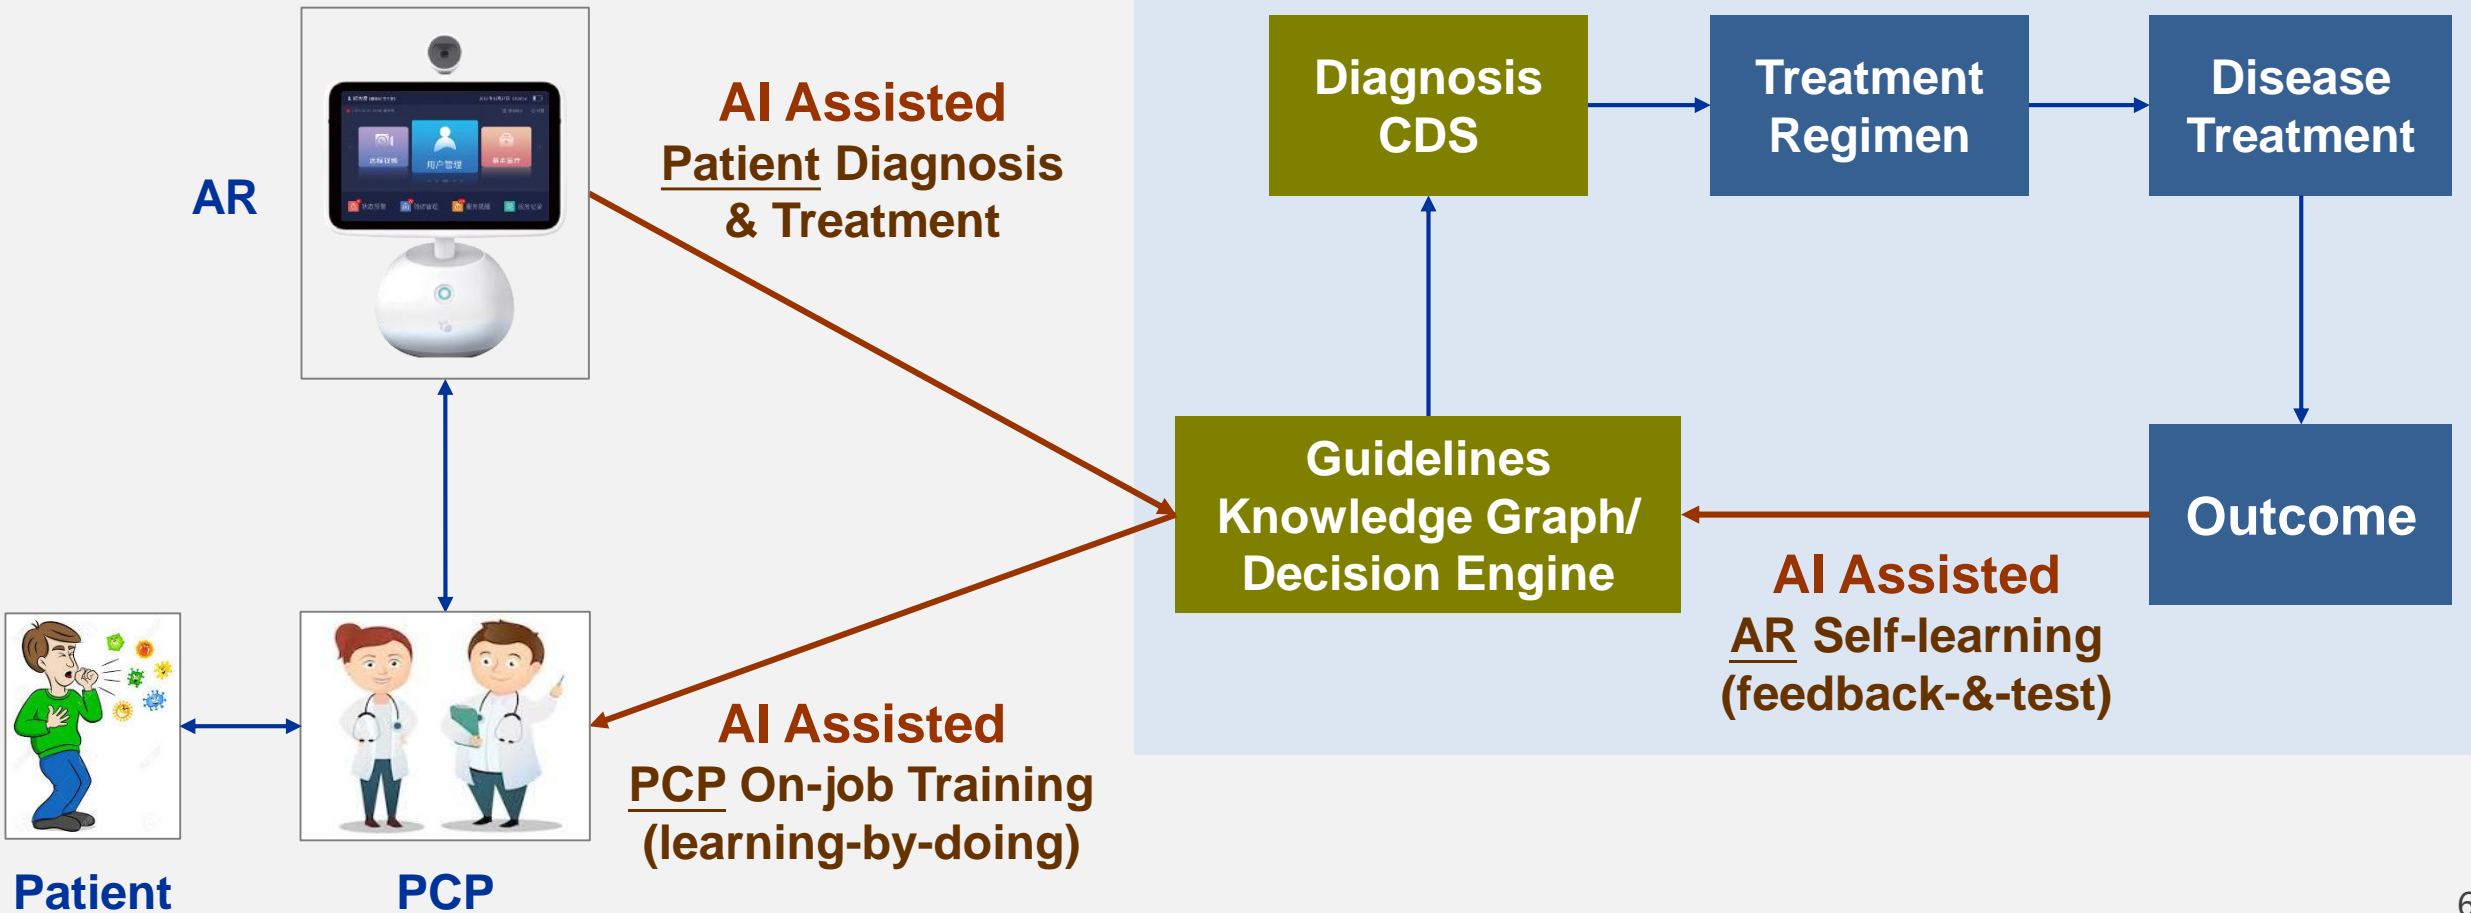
AR

AI Assisted
Patient Diagnosis
& Treatment

Diagnosis
CDS

Treatment
Regimen

Disease
Treatment

Guidelines
Knowledge Graph/
Decision Engine

Outcome

AI Assisted
AR Self-learning
(feedback-&-test)

AI Assisted
PCP On-job Training
(learning-by-doing)

Patient

PCP

6